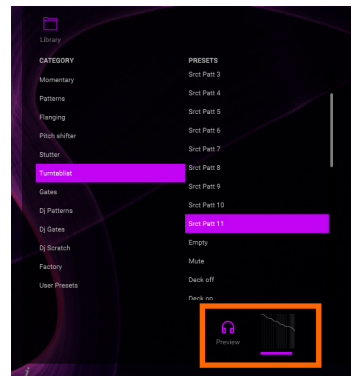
Library

CATEGORY

Momentary

Patterns

Flanging

Pitch shifter

Stutter

Turntablist

Gates

Dj Patterns

Dj Gates

Dj Scratch

Factory

User Presets

PRESETS

Srct Patt 3

Srct Patt 4

Srct Patt 5

Srct Patt 6

Srct Patt 7

Srct Patt 8

Srct Patt 9

Srct Patt 10

Srct Patt 11

Empty

Mute

Deck off

Deck on

Preview